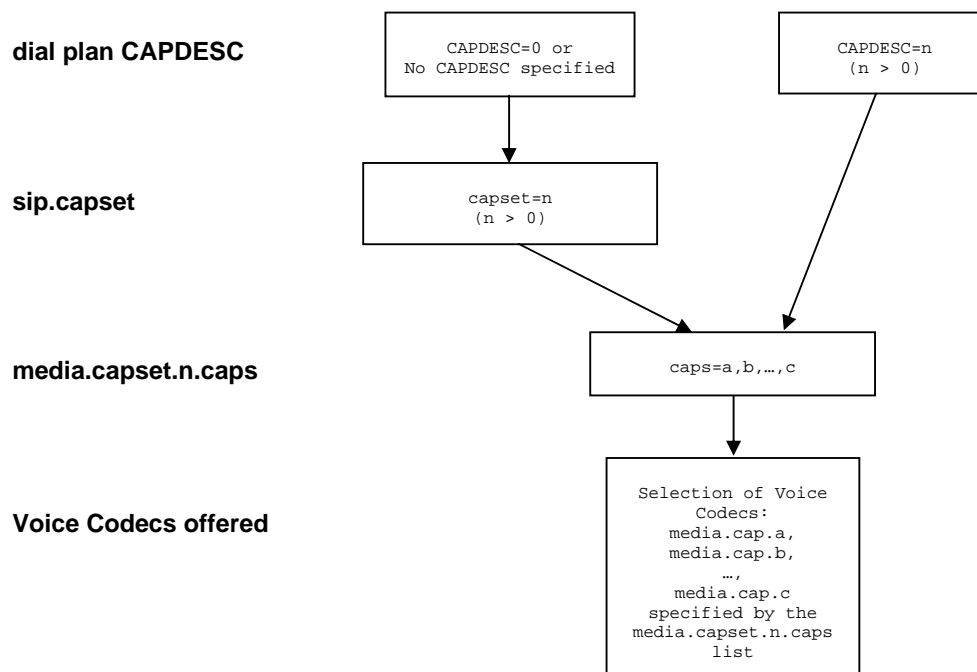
dial plan CAPDESC

CAPDESC=0 or
No CAPDESC specified

CAPDESC=n
(n > 0)

sip.capset

capset=n
(n > 0)

media.capset.n.caps

caps=a,b,…,c

Voice Codecs offered

Selection of Voice Codecs:
media.cap.a,
media.cap.b,
…,
media.cap.c
specified by the media.capset.n.caps list